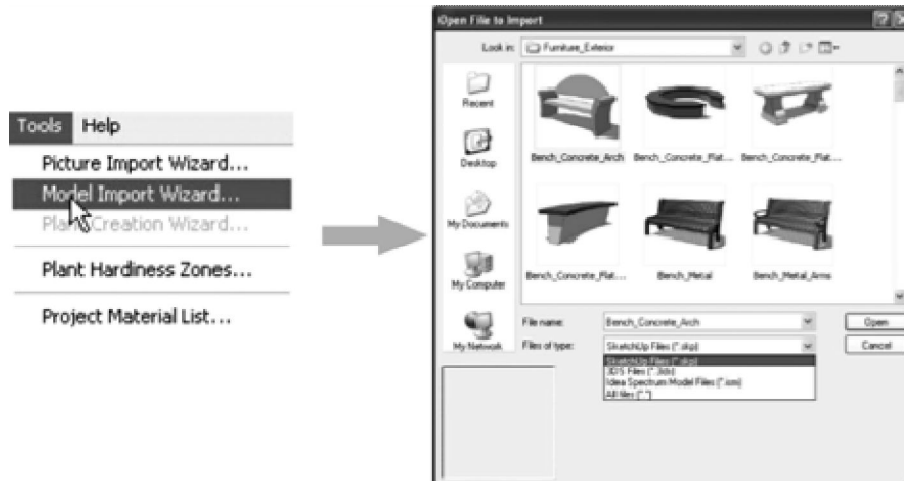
Tools Help

Picture Import Wizard...

Model Import Wizard...

Plant Creation Wizard...

Plant Hardiness Zones...

Project Material List...

Open File to Import

Look in: Furniture_Exterior

Recent

Desktop

My Documents

My Computer

My Network

Bench_Concrete_Arch

Bench_Concrete_Flat...

Bench_Concrete_Flat...

Bench_Concrete_Flat...

Bench_Metal

Bench_Metal_Arms

File name: Bench_Concrete_Arch

Files of type: SketchUp Files (*.skp)

Open

Cancel

SketchUp Files (*.skp)

3DS Files (*.3ds)

Idea Spectrum Model Files (*.ism)

All files (*.*)